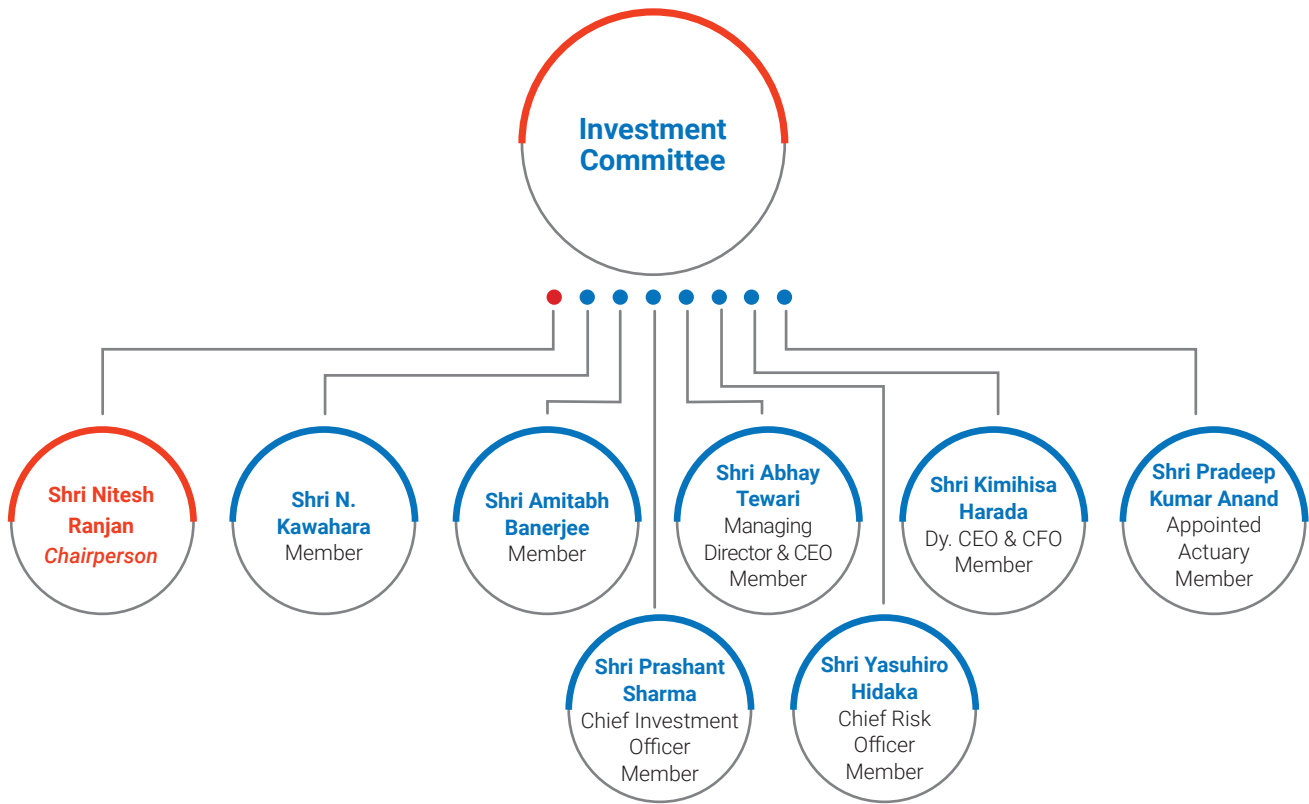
Investment Committee

Shri Nitesh Ranjan
Chairperson

Shri N. Kawahara
Member

Shri Amitabh Banerjee
Member

Shri Abhay Tewari
Managing Director & CEO
Member

Shri Kimihisa Harada
Dy. CEO & CFO
Member

Shri Pradeep Kumar Anand
Appointed Actuary
Member

Shri Prashant Sharma
Chief Investment Officer
Member

Shri Yasuhiro Hidaka
Chief Risk Officer
Member